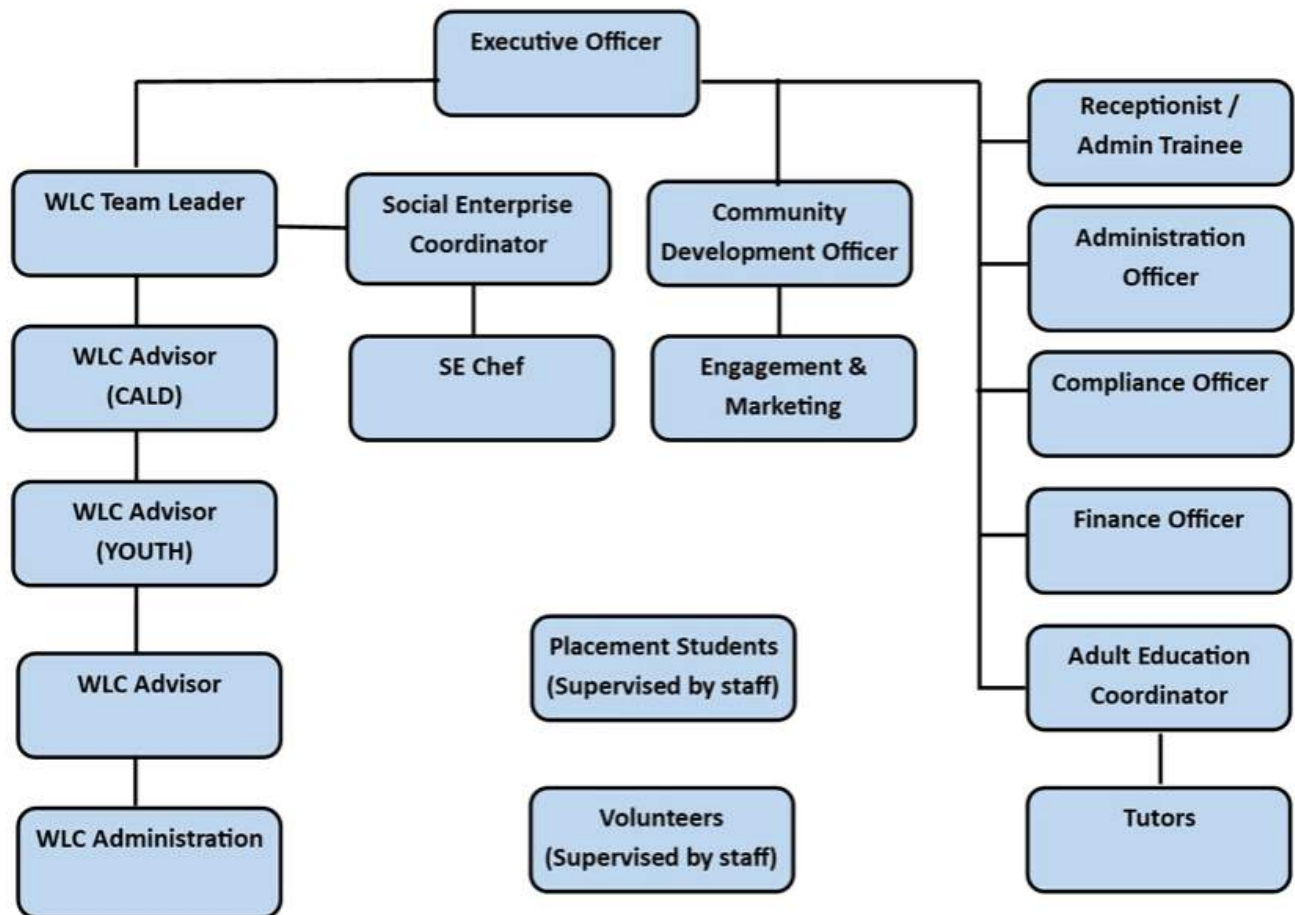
Executive Officer

WLC Team Leader

Social Enterprise Coordinator

Community Development Officer

Receptionist / Admin Trainee

Administration Officer

WLC Advisor (CALD)

SE Chef

Engagement & Marketing

Compliance Officer

WLC Advisor (YOUTH)

Finance Officer

Placement Students (Supervised by staff)

Adult Education Coordinator

WLC Advisor

Tutors

WLC Administration

Volunteers (Supervised by staff)